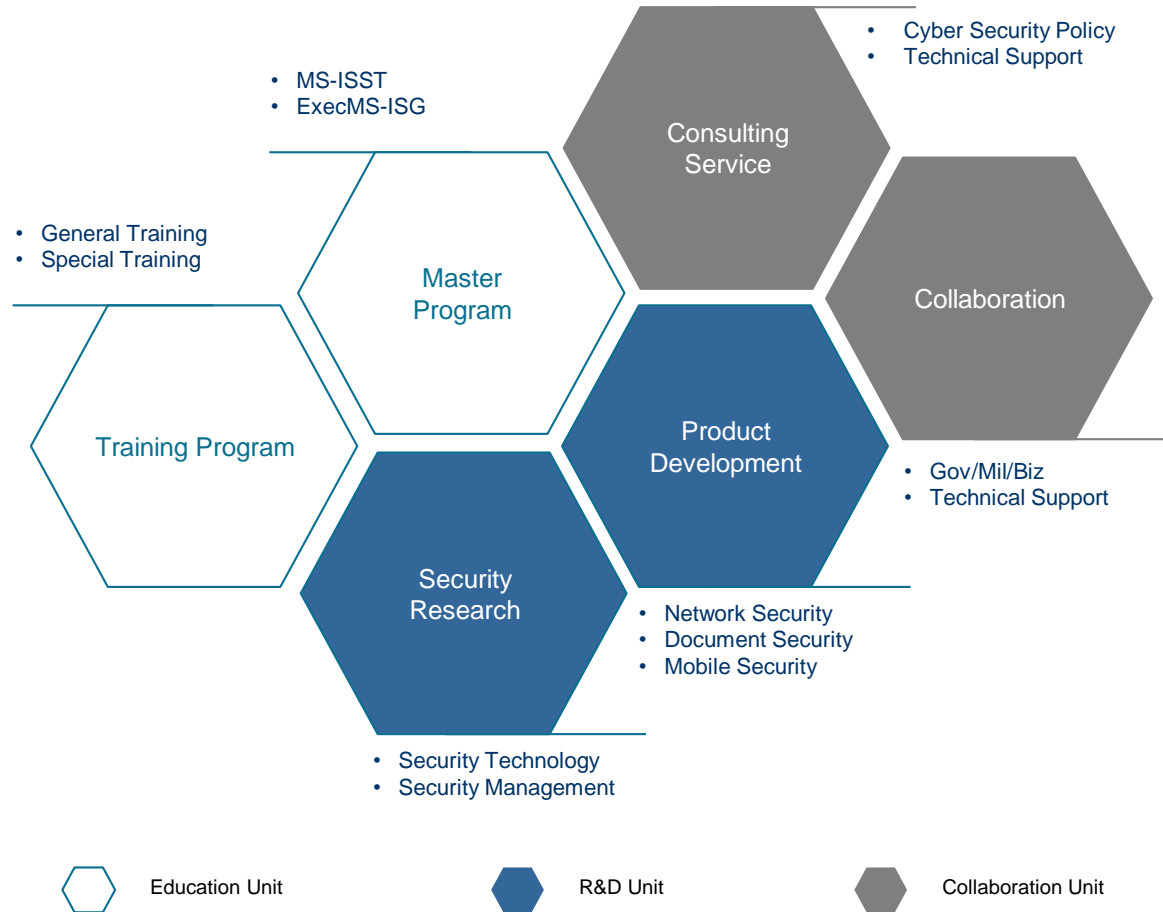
• Cyber Security Policy
• Technical Support

• MS-ISST
• ExecMS-ISG

Consulting Service

• General Training
• Special Training

Master Program

Collaboration

Training Program

Product Development

• Gov/Mil/Biz
• Technical Support

Security Research

• Network Security
• Document Security
• Mobile Security

• Security Technology
• Security Management

Education Unit

R&D Unit

Collaboration Unit